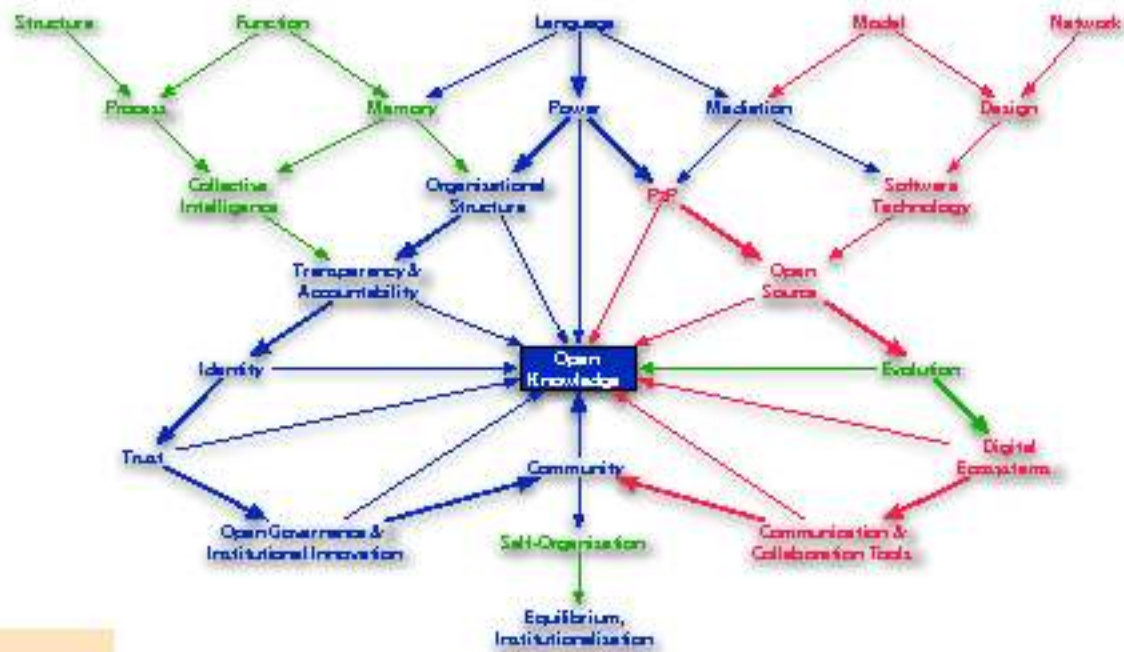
Structure
Function
Language
Model
Network

Process
Memory
Power
Mediation
Design

Collective Intelligence
Organisational Structure
P2P
Software Technology

Transparency & Accountability
Open Source

Identity
Open Knowledge
Evolution

Trust
Community
Digital Ecosystems

Open Governance & Institutional Innovation
Self-Organisation
Communication & Collaboration Tools

Equilibrium, Institutionalisation